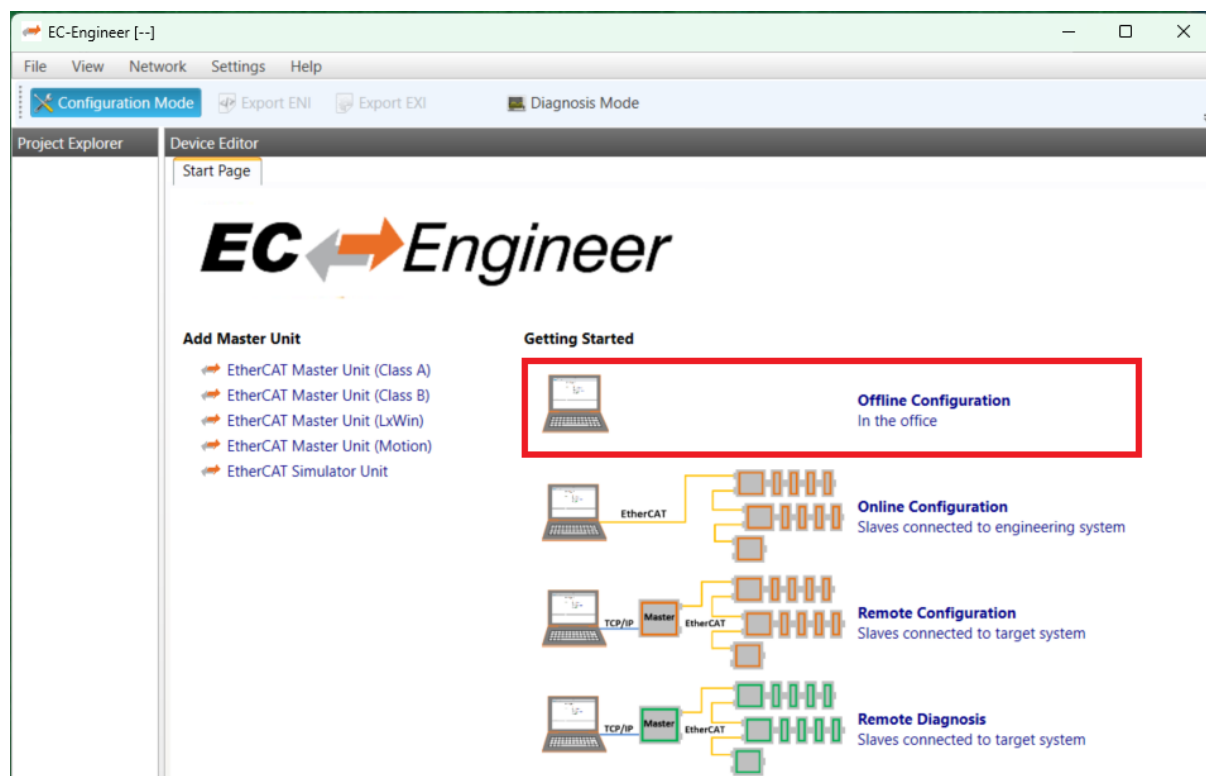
EC-Engineer [--]

File View Network Settings Help

Configuration Mode Export ENI Export EXI Diagnosis Mode

Project Explorer

Device Editor

Start Page

EC Engineer

Add Master Unit

EtherCAT Master Unit (Class A)
EtherCAT Master Unit (Class B)
EtherCAT Master Unit (LxWin)
EtherCAT Master Unit (Motion)
EtherCAT Simulator Unit

Getting Started

Offline Configuration
In the office

EtherCAT

Online Configuration
Slaves connected to engineering system

TCP/IP Master EtherCAT

Remote Configuration
Slaves connected to target system

TCP/IP Master EtherCAT

Remote Diagnosis
Slaves connected to target system